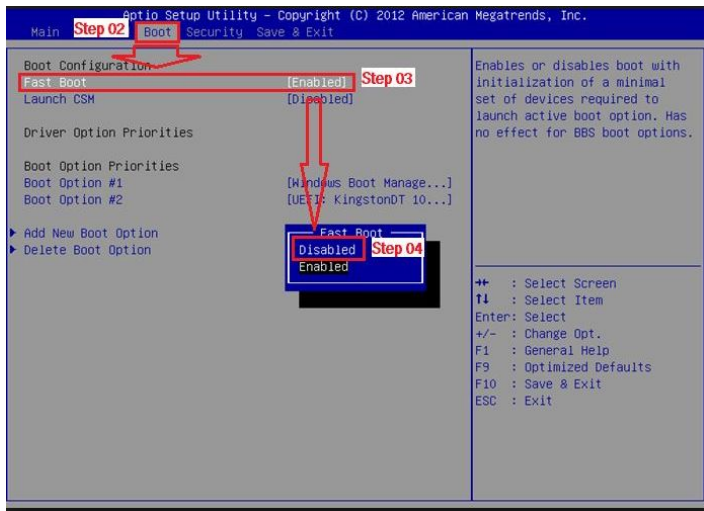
Aptio Setup Utility – Copyright (C) 2012 American Megatrends, Inc.
Main Step 02 Boot Security Save & Exit

Boot Configuration
Fast Boot [Enabled] Step 03
Launch CSM [Disabled]

Driver Option Priorities

Boot Option Priorities
Boot Option #1 [Windows Boot Manage...]
Boot Option #2 [UEFI: KingstonDT 10...]

▶ Add New Boot Option
▶ Delete Boot Option

Fast Boot
Disabled Step 04
Enabled

Enables or disables boot with initialization of a minimal set of devices required to launch active boot option. Has no effect for BBS boot options.

→←: Select Screen
↑↓: Select Item
Enter: Select
+/-: Change Opt.
F1: General Help
F9: Optimized Defaults
F10: Save & Exit
ESC: Exit